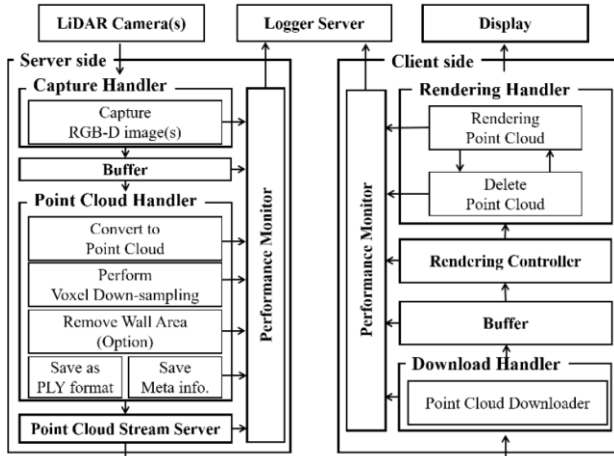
LiDAR Camera(s)

Logger Server

Display

Server side

Capture Handler

Capture RGB-D image(s)

Buffer

Point Cloud Handler

Convert to Point Cloud

Perform Voxel Down-sampling

Remove Wall Area (Option)

Save as PLY format

Save Meta info.

Point Cloud Stream Server

Performance Monitor

Client side

Rendering Handler

Rendering Point Cloud

Delete Point Cloud

Rendering Controller

Buffer

Download Handler

Point Cloud Downloader

Performance Monitor